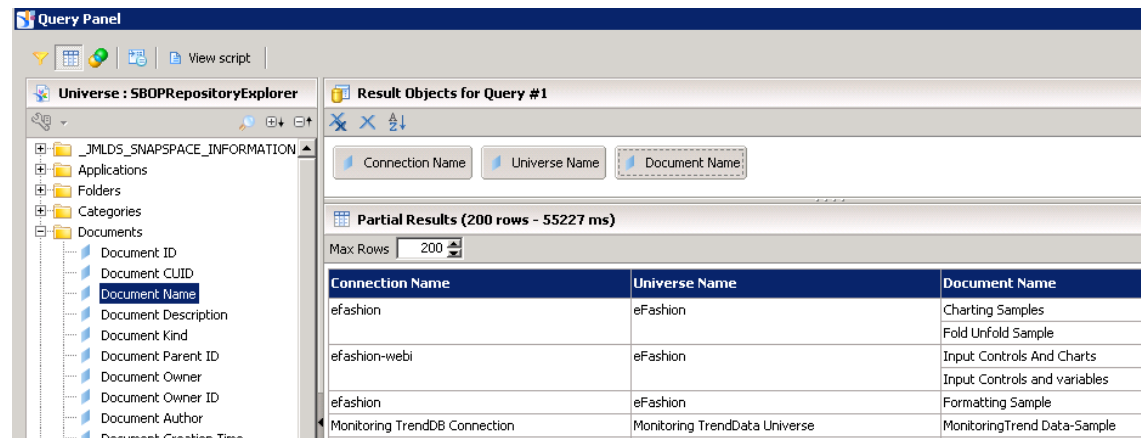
Query Panel

View script

Universe : SBOPRepositoryExplorer

_JMLDS_SNAPSPACE_INFORMATION
Applications
Folders
Categories
Documents
Document ID
Document CUID
Document Name
Document Description
Document Kind
Document Parent ID
Document Owner
Document Owner ID
Document Author
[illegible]

Result Objects for Query #1

Connection Name
Universe Name
Document Name

Partial Results (200 rows - 55227 ms)

Max Rows 200

| Connection Name | Universe Name | Document Name |
|---|---|---|
| efashion | eFashion | Charting Samples |
| | | Fold Unfold Sample |
| efashion-webi | eFashion | Input Controls And Charts |
| | | Input Controls and variables |
| efashion | eFashion | Formatting Sample |
| Monitoring TrendDB Connection | Monitoring TrendData Universe | MonitoringTrend Data-Sample |